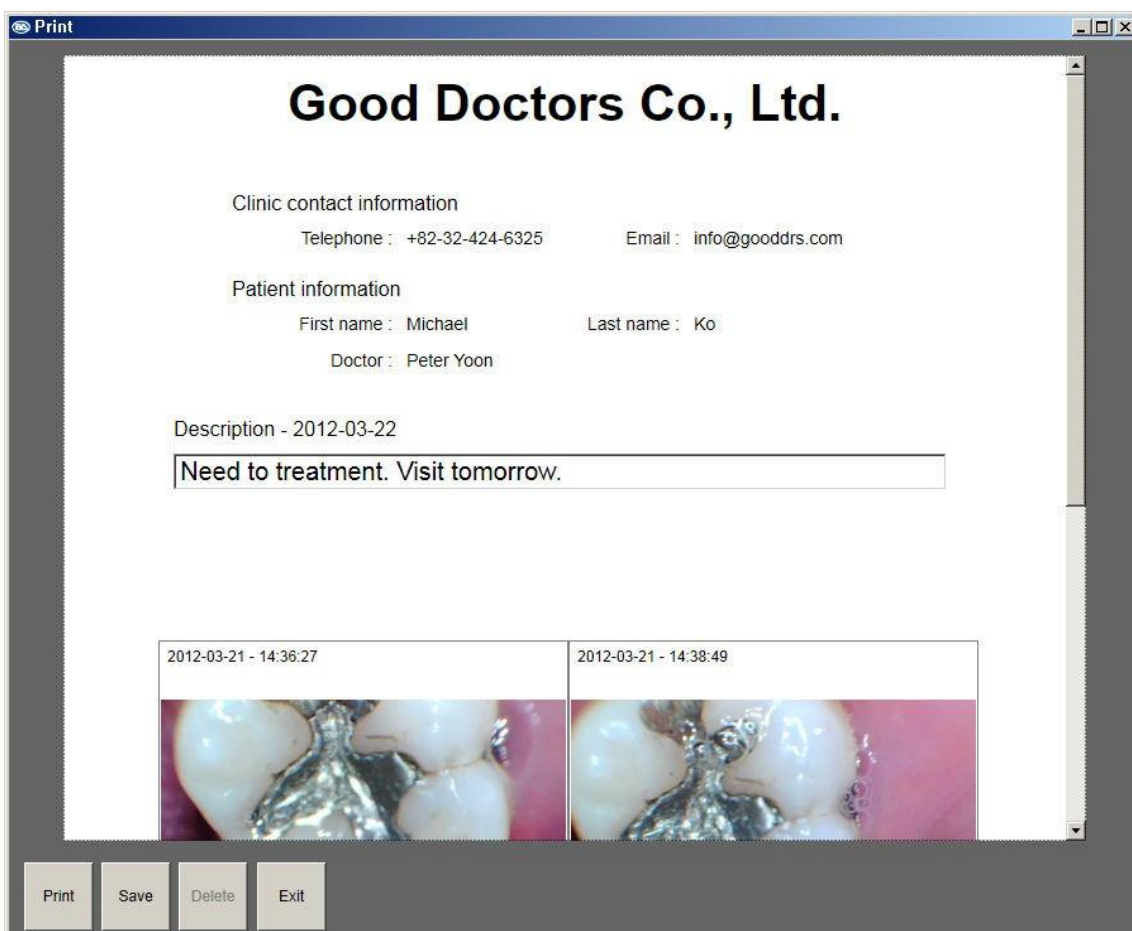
Print

Good Doctors Co., Ltd.

Clinic contact information

Telephone : +82-32-424-6325 Email : info@gooddrs.com

Patient information

First name : Michael Last name : Ko

Doctor : Peter Yoon

Description - 2012-03-22

Need to treatment. Visit tomorrow.

2012-03-21 - 14:36:27

2012-03-21 - 14:38:49

Print Save Delete Exit